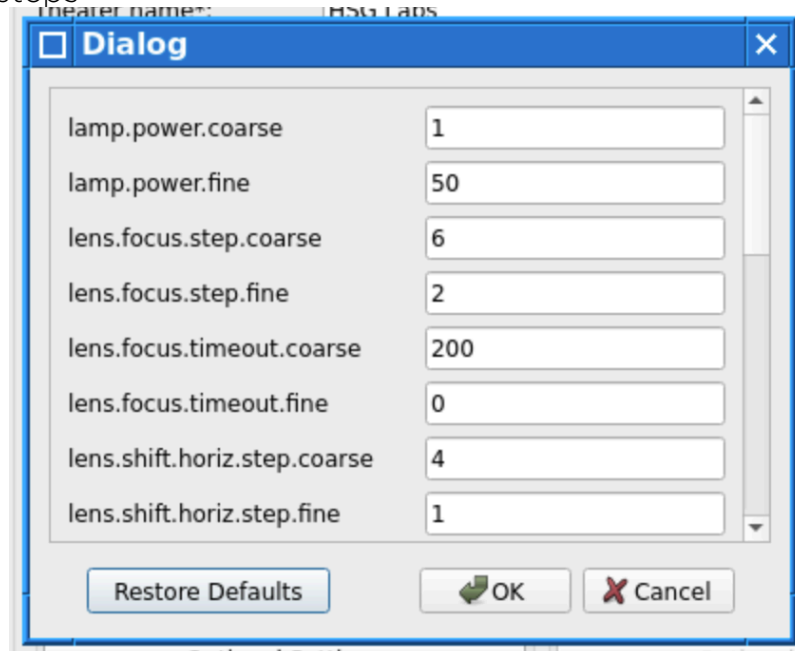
Dialog

lamp.power.coarse 1
lamp.power.fine 50
lens.focus.step.coarse 6
lens.focus.step.fine 2
lens.focus.timeout.coarse 200
lens.focus.timeout.fine 0
lens.shift.horiz.step.coarse 4
lens.shift.horiz.step.fine 1

Restore Defaults
OK
Cancel